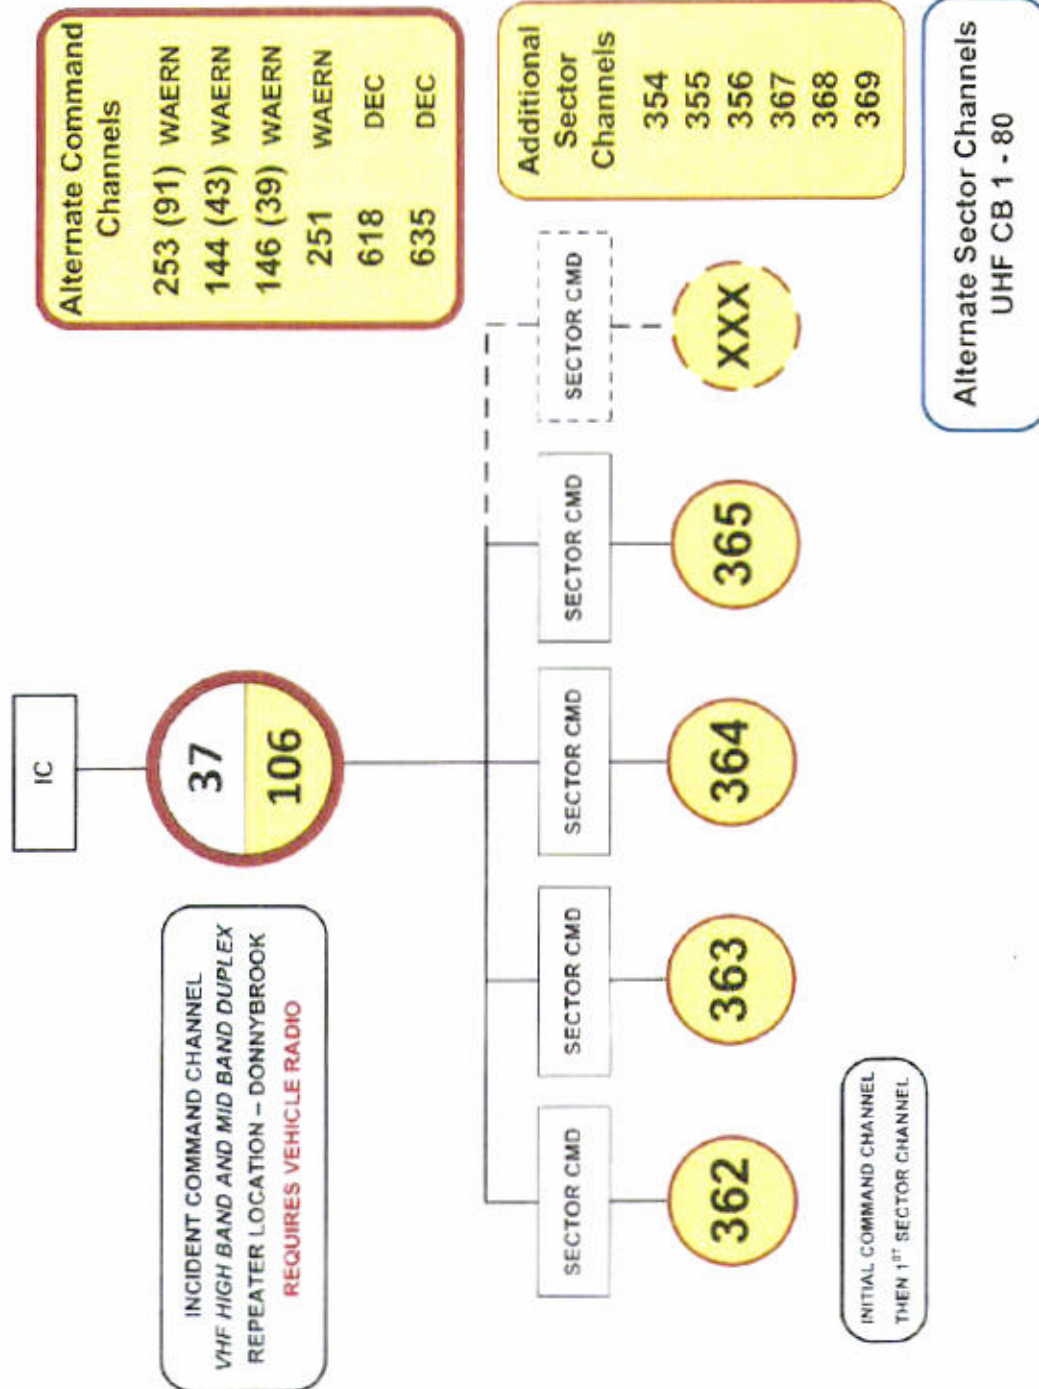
INCIDENT COMMAND CHANNEL
VHF HIGH BAND AND MID BAND DUPLEX
REPEATER LOCATION – DONNYBROOK
REQUIRES VEHICLE RADIO

IC

37

106

SECTOR CMD

362

SECTOR CMD

363

SECTOR CMD

364

SECTOR CMD

365

SECTOR CMD

XXX

INITIAL COMMAND CHANNEL
THEN 1ST SECTOR CHANNEL

Alternate Command Channels
253 (91) WAERN
144 (43) WAERN
146 (39) WAERN
251 WAERN
618 DEC
635 DEC

Additional Sector Channels
354
355
356
367
368
369

Alternate Sector Channels
UHF CB 1 - 80